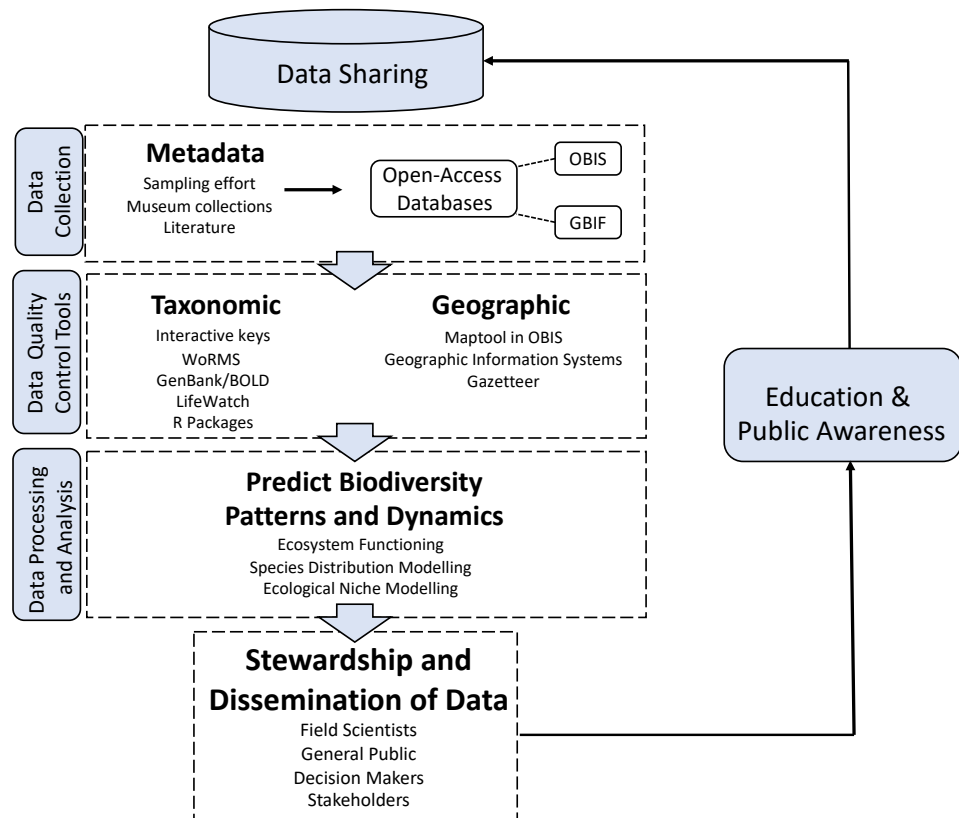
Data Sharing

Data Collection

Metadata
Sampling effort
Museum collections
Literature

Open-Access Databases

OBIS

GBIF

Data Quality Control Tools

Taxonomic
Interactive keys
WoRMS
GenBank/BOLD
LifeWatch
R Packages

Geographic
Maptool in OBIS
Geographic Information Systems
Gazetteer

Education & Public Awareness

Data Processing and Analysis

Predict Biodiversity Patterns and Dynamics
Ecosystem Functioning
Species Distribution Modelling
Ecological Niche Modelling

Stewardship and Dissemination of Data
Field Scientists
General Public
Decision Makers
Stakeholders